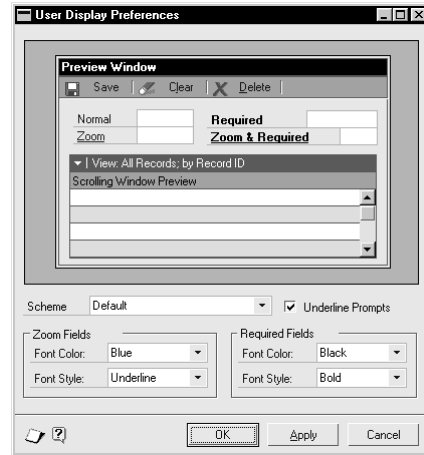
User Display Preferences

Preview Window

Save Clear Delete

Normal

Zoom

Required

Zoom & Required

View: All Records; by Record ID

Scrolling Window Preview

Scheme Default

Underline Prompts

Zoom Fields

Font Color: Blue

Font Style: Underline

Required Fields

Font Color: Black

Font Style: Bold

OK Apply Cancel